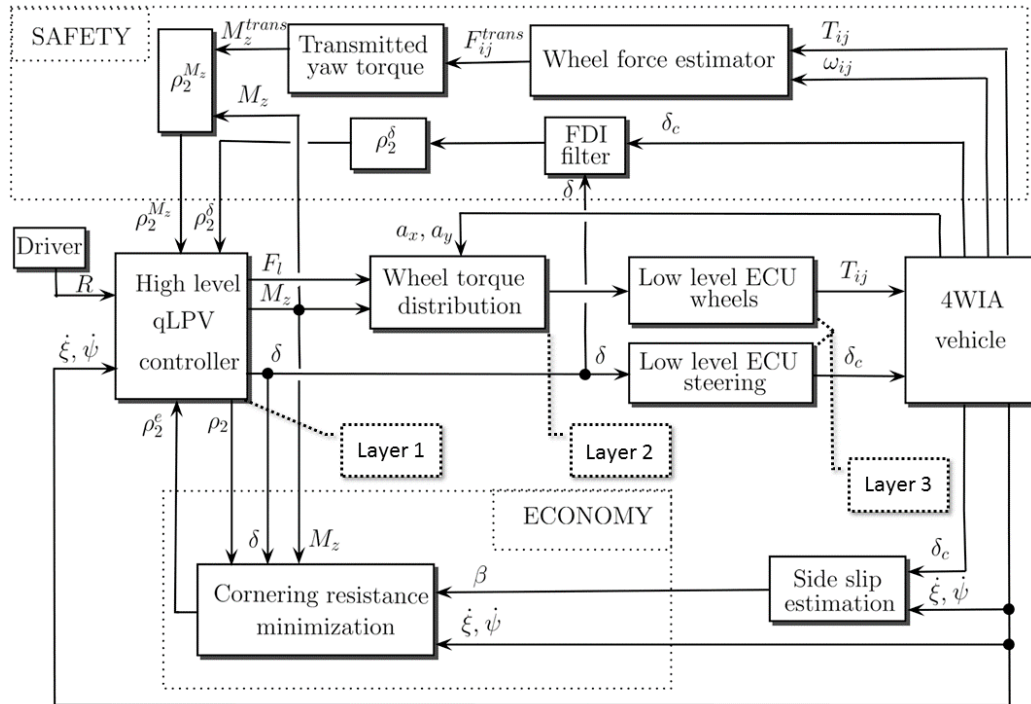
SAFETY

$M_z^{trans}$

Transmitted yaw torque

$F_{ij}^{trans}$

Wheel force estimator

$T_{ij}$

$\omega_{ij}$

$\rho_2^{M_z}$

$M_z$

$\rho_2^{\delta}$

FDI filter

$\delta_c$

$\delta$

$\rho_2^{M_z}$

$\rho_2^{\delta}$

$a_x, a_y$

Driver

$R$

High level qLPV controller

$F_l$

$M_z$

Wheel torque distribution

Low level ECU wheels

$T_{ij}$

4WIA vehicle

$\dot{\xi}, \dot{\psi}$

$\delta$

$\delta$

Low level ECU steering

$\delta_c$

$\rho_2^e$

$\rho_2$

Layer 1

Layer 2

Layer 3

ECONOMY

$\delta$

$M_z$

$\delta_c$

$\beta$

Side slip estimation

Cornering resistance minimization

$\dot{\xi}, \dot{\psi}$

$\dot{\xi}, \dot{\psi}$